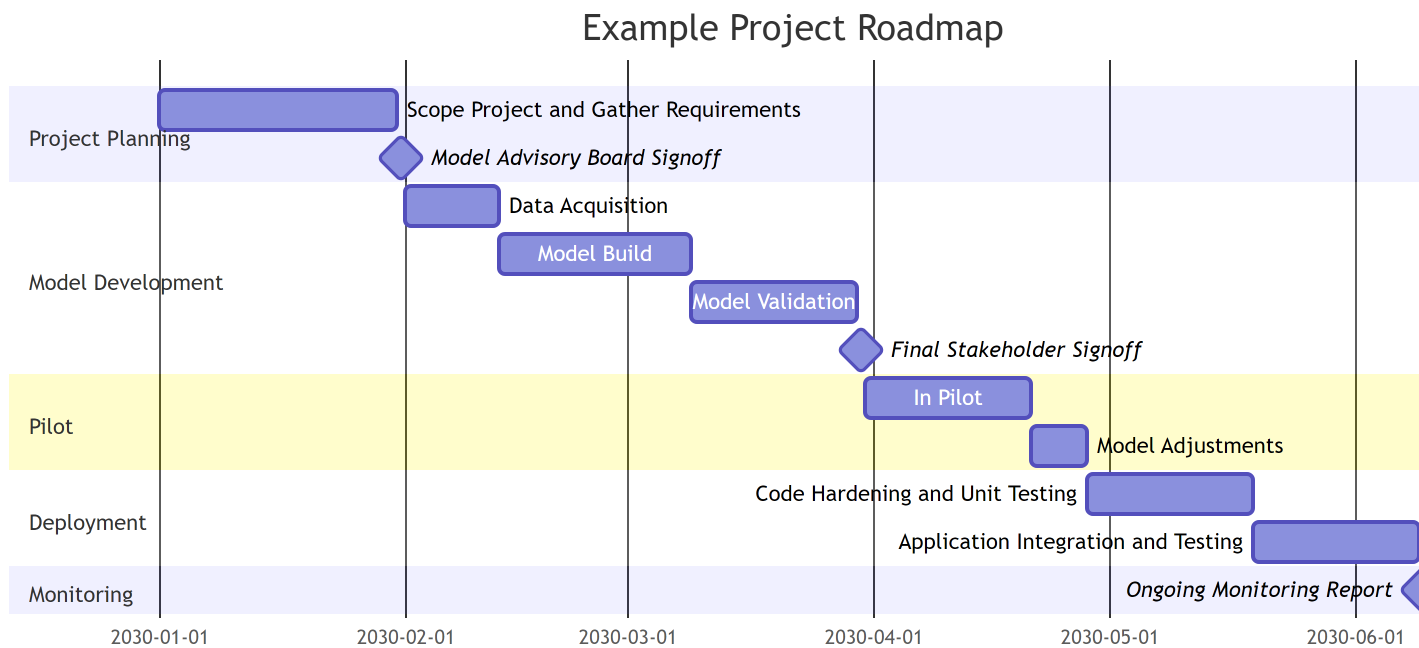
Example Project Roadmap

Project Planning
Scope Project and Gather Requirements
Model Advisory Board Signoff

Model Development
Data Acquisition
Model Build
Model Validation
Final Stakeholder Signoff

Pilot
In Pilot
Model Adjustments

Deployment
Code Hardening and Unit Testing
Application Integration and Testing

Monitoring
Ongoing Monitoring Report

2030-01-01
2030-02-01
2030-03-01
2030-04-01
2030-05-01
2030-06-01